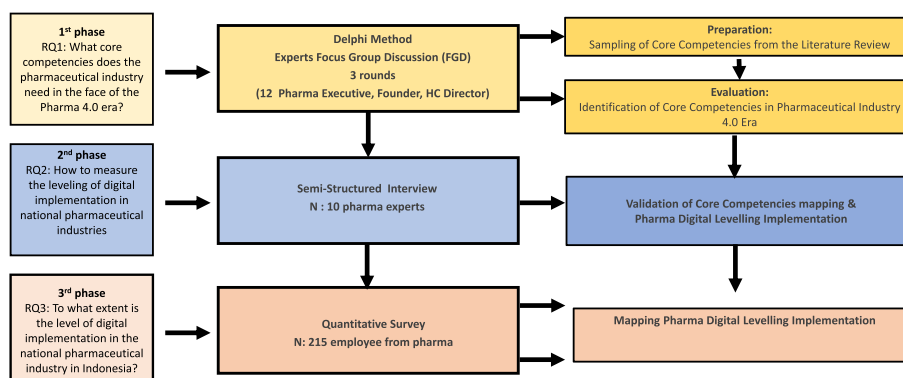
1st phase
RQ1: What core competencies does the pharmaceutical industry need in the face of the Pharma 4.0 era?

Delphi Method
Experts Focus Group Discussion (FGD)
3 rounds
(12 Pharma Executive, Founder, HC Director)

Preparation:
Sampling of Core Competencies from the Literature Review

Evaluation:
Identification of Core Competencies in Pharmaceutical Industry 4.0 Era

2nd phase
RQ2: How to measure the leveling of digital implementation in national pharmaceutical industries

Semi-Structured Interview
N : 10 pharma experts

Validation of Core Competencies mapping & Pharma Digital Levelling Implementation

3rd phase
RQ3: To what extent is the level of digital implementation in the national pharmaceutical industry in Indonesia?

Quantitative Survey
N: 215 employee from pharma

Mapping Pharma Digital Levelling Implementation